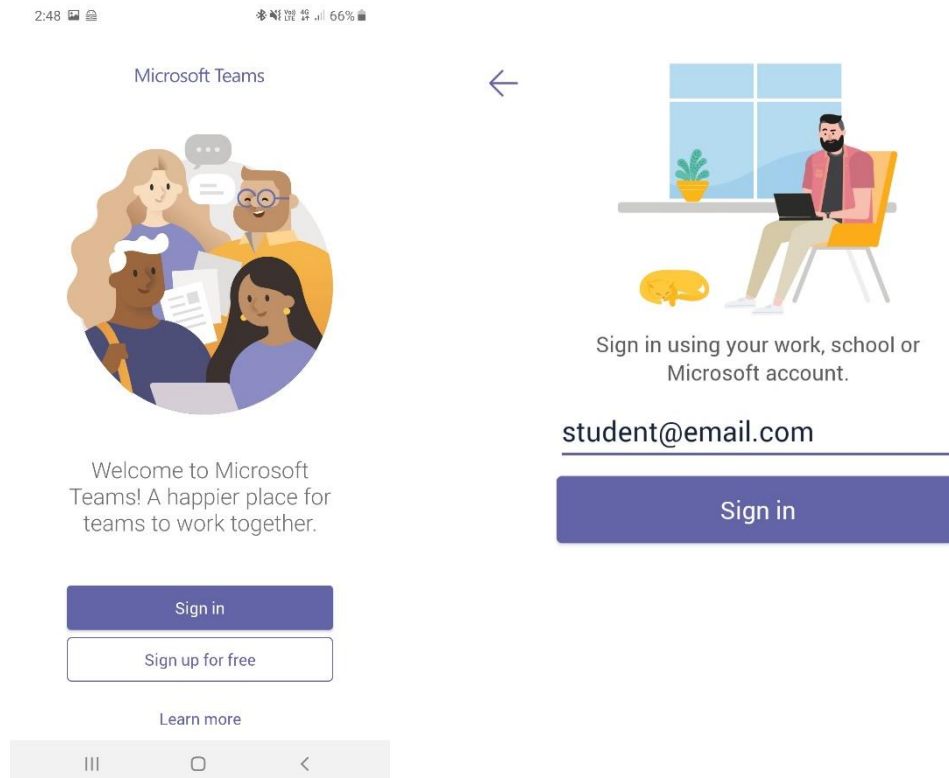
2:48

66%

Microsoft Teams

Welcome to Microsoft Teams! A happier place for teams to work together.

Sign in

Sign up for free

Learn more

Sign in using your work, school or Microsoft account.

student@email.com

Sign in